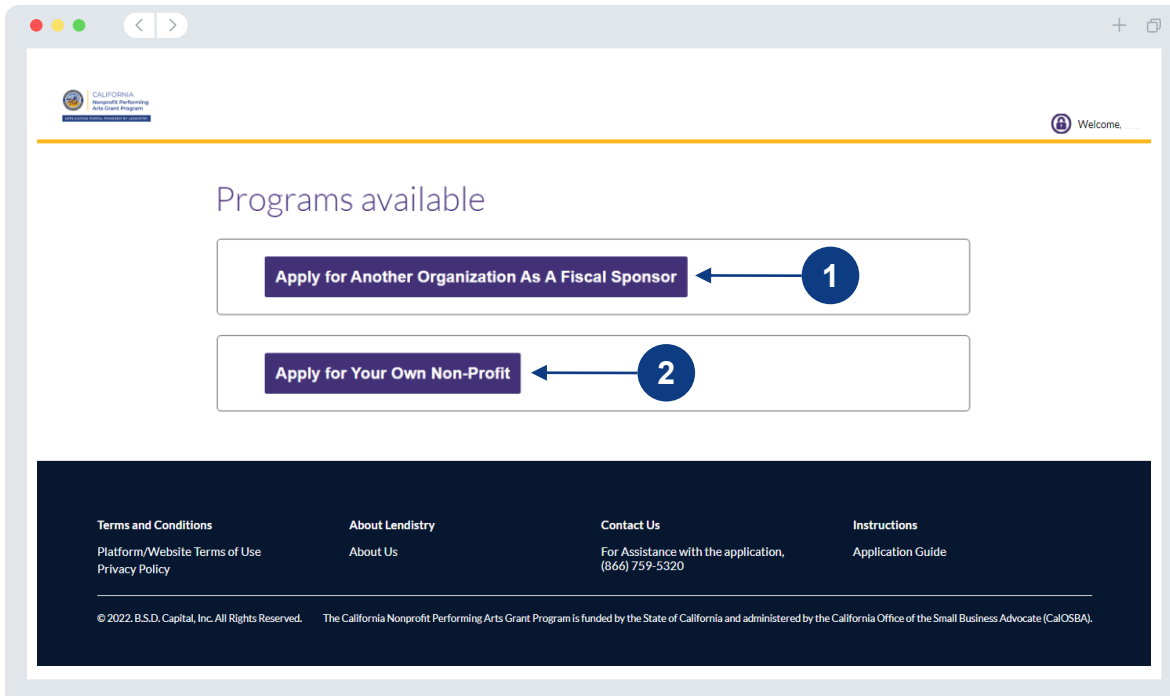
CALIFORNIA
Nonprofit Performing Arts Grant Program
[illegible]

Welcome,

Programs available

Apply for Another Organization As A Fiscal Sponsor

1

Apply for Your Own Non-Profit

2

Terms and Conditions
Platform/Website Terms of Use
Privacy Policy

About Lendistry
About Us

Contact Us
For Assistance with the application,
(866) 759-5320

Instructions
Application Guide

© 2022. B.S.D. Capital, Inc. All Rights Reserved.

The California Nonprofit Performing Arts Grant Program is funded by the State of California and administered by the California Office of the Small Business Advocate (CalOSBA).